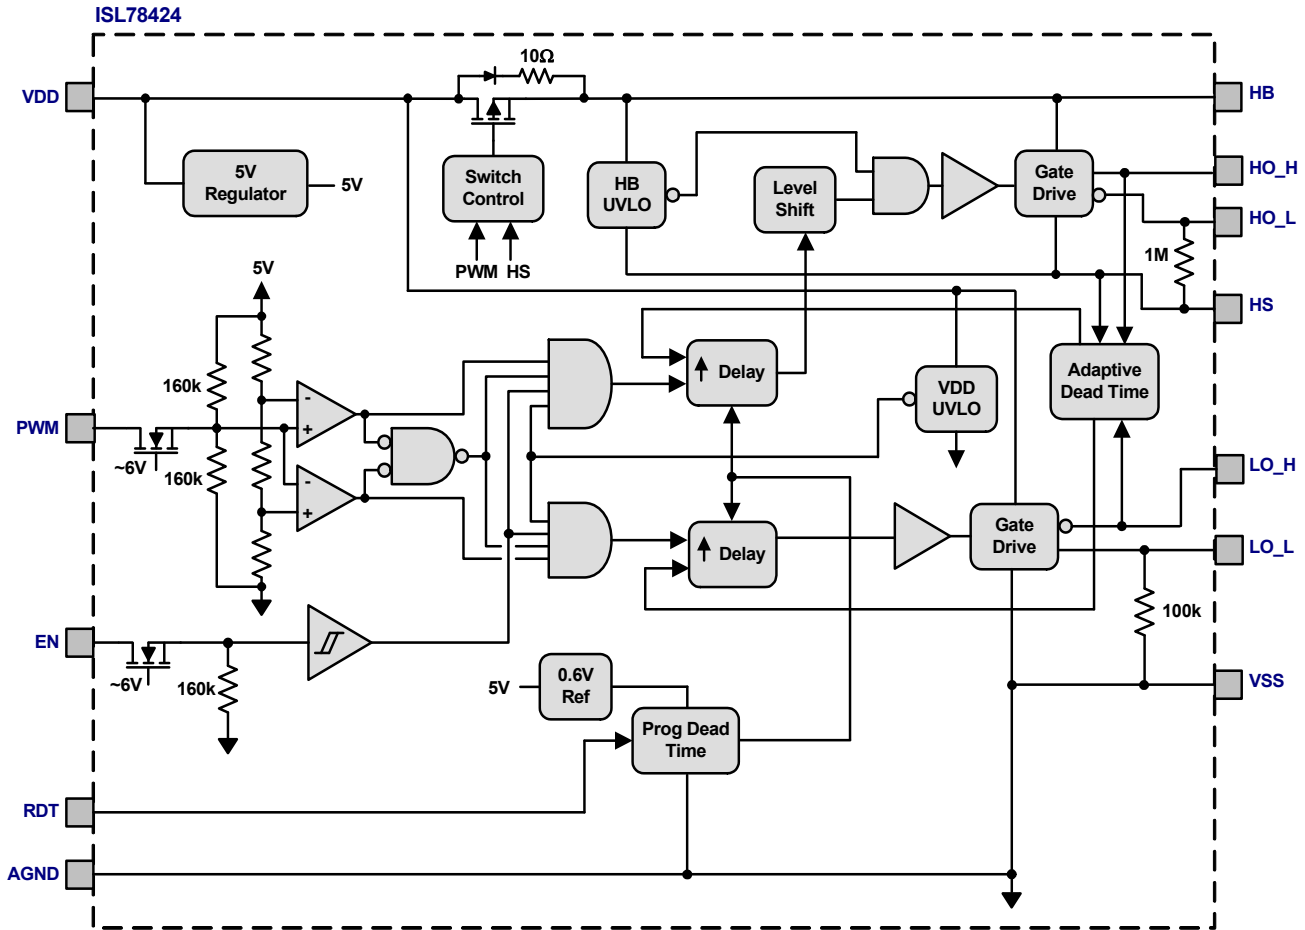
ISL78424

VDD

10Ω

HB

5V Regulator

5V

Switch Control

PWM HS

HB UVLO

Level Shift

Gate Drive

HO_H

HO_L

1M

HS

5V

160k

160k

~6V

PWM

Delay

VDD UVLO

Adaptive Dead Time

LO_H

Delay

Gate Drive

LO_L

100k

EN

~6V

160k

5V

0.6V Ref

Prog Dead Time

VSS

RDT

AGND